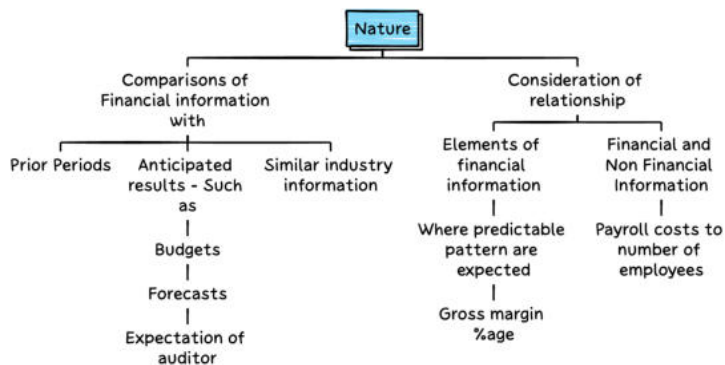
Nature

Comparisons of Financial information with

Prior Periods

Anticipated results - Such as

Budgets

Forecasts

Expectation of auditor

Similar industry information

Consideration of relationship

Elements of financial information

Where predictable pattern are expected

Gross margin %age

Financial and Non Financial Information

Payroll costs to number of employees